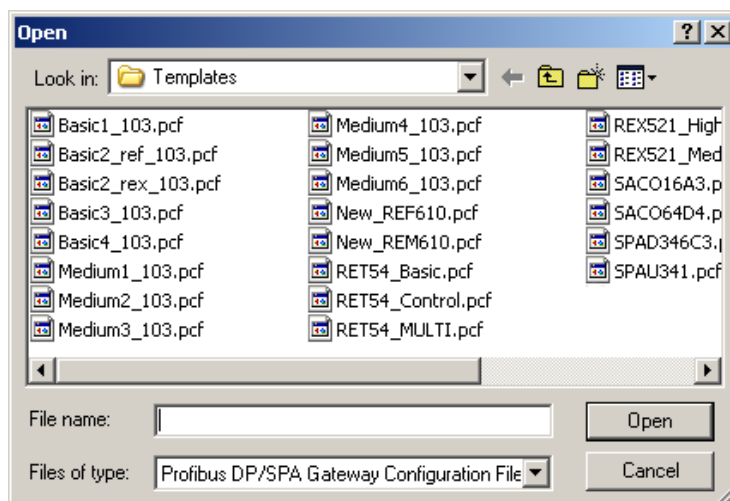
Open

?

Look in: Templates

Basic1_103.pcf
Basic2_ref_103.pcf
Basic2_rex_103.pcf
Basic3_103.pcf
Basic4_103.pcf
Medium1_103.pcf
Medium2_103.pcf
Medium3_103.pcf

Medium4_103.pcf
Medium5_103.pcf
Medium6_103.pcf
New_REF610.pcf
New_REM610.pcf
RET54_Basic.pcf
RET54_Control.pcf
RET54_MULTI.pcf

REX521_High
REX521_Med
SACO16A3.p
SACO64D4.p
SPAD346C3.
SPAU341.pcf

File name:

Files of type: Profibus DP/SPA Gateway Configuration File

Open

Cancel